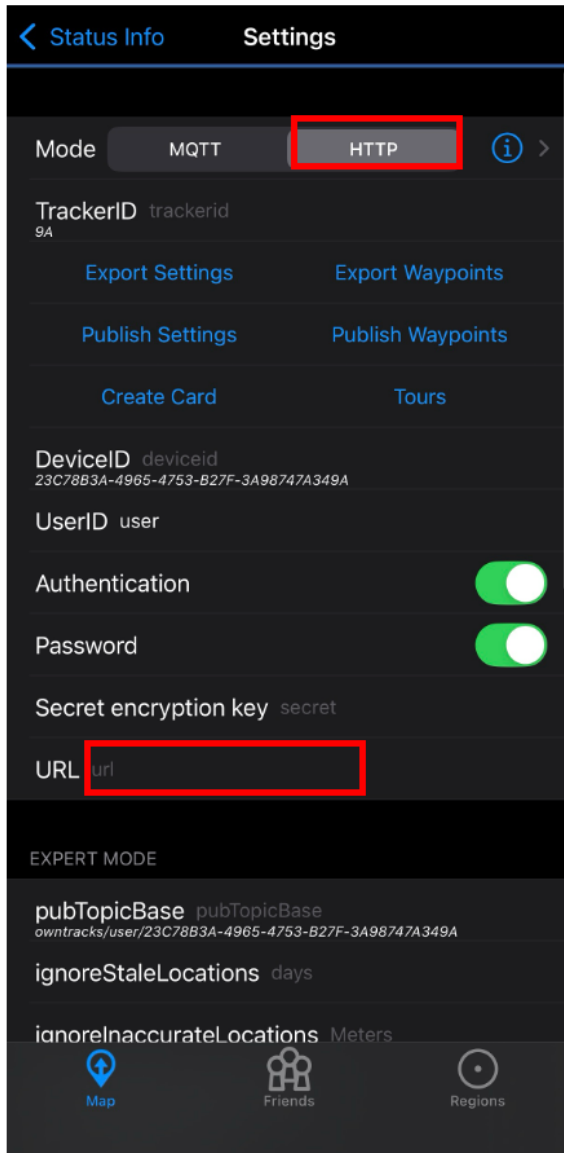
< Status Info Settings

Mode MQTT HTTP

TrackerID trackerid
9A

Export Settings Export Waypoints

Publish Settings Publish Waypoints

Create Card Tours

DeviceID deviceid
23C78B3A-4965-4753-B27F-3A98747A349A

UserID user

Authentication

Password

Secret encryption key secret

URL url

EXPERT MODE

pubTopicBase pubTopicBase
owntracks/user/23C78B3A-4965-4753-B27F-3A98747A349A

ignoreStaleLocations days

ignoreInaccurateLocations Meters

Map Friends Regions